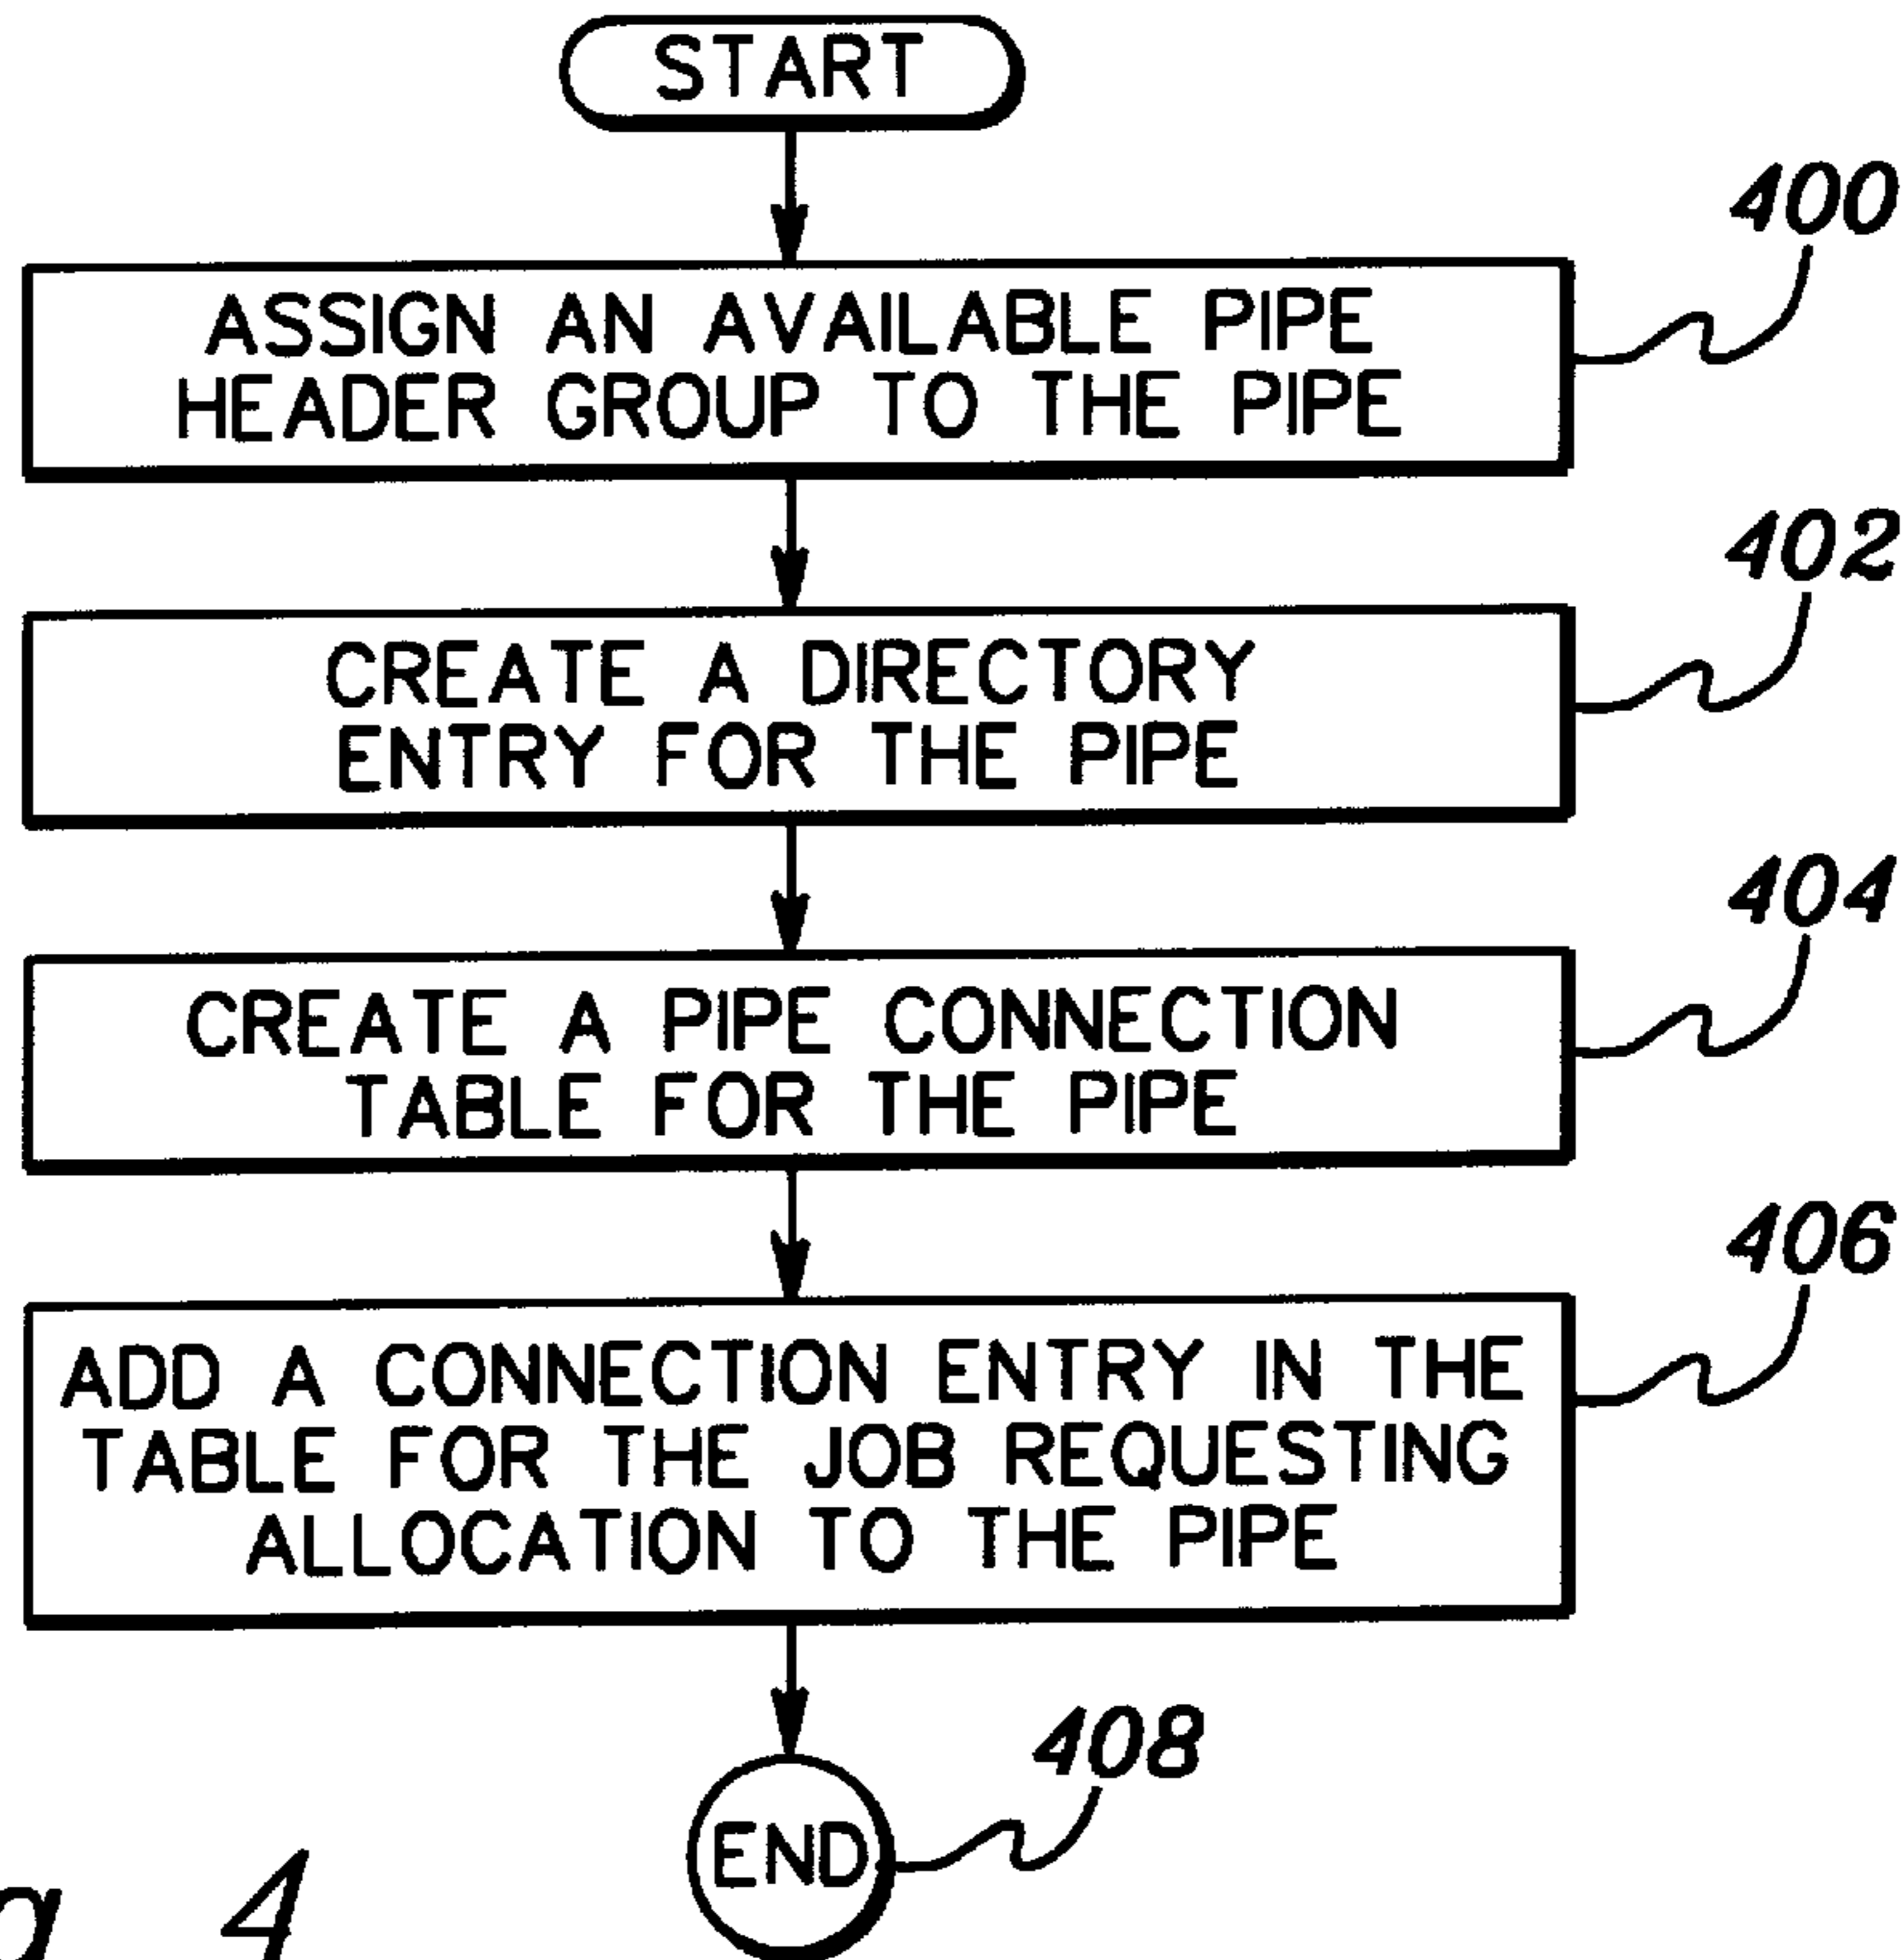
START

400

ASSIGN AN AVAILABLE PIPE HEADER GROUP TO THE PIPE

402

CREATE A DIRECTORY ENTRY FOR THE PIPE

404

CREATE A PIPE CONNECTION TABLE FOR THE PIPE

406

ADD A CONNECTION ENTRY IN THE TABLE FOR THE JOB REQUESTING ALLOCATION TO THE PIPE

408

END

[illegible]g 4